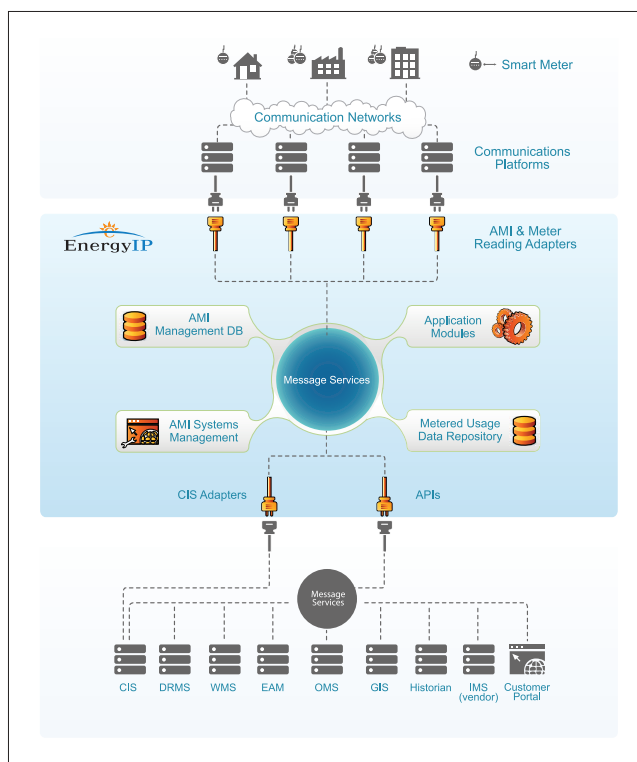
Smart Meter

Communication Networks

Communications Platforms

AMI & Meter Reading Adapters

EnergyIP

AMI Management DB

Application Modules

Message Services

AMI Systems Management

Metered Usage Data Repository

CIS Adapters

APIs

Message Services

CIS

DRMS

WMS

EAM

OMS

GIS

Historian

IMS (vendor)

Customer Portal